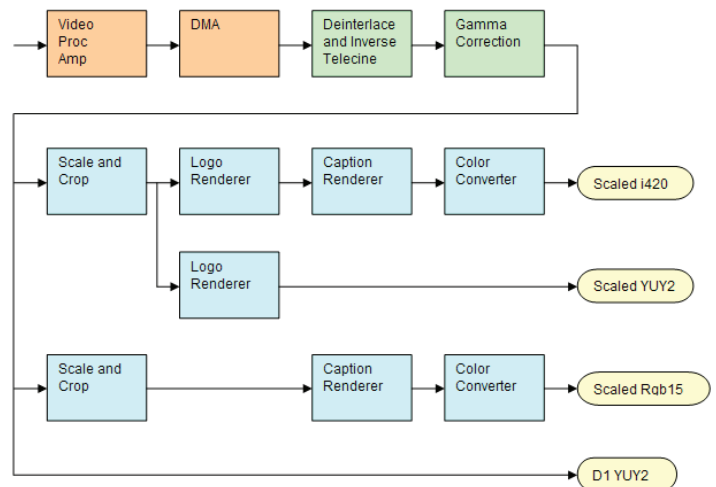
Video Proc Amp

DMA

Deinterlace and Inverse Telecine

Gamma Correction

Scale and Crop

Logo Renderer

Caption Renderer

Color Converter

Scaled i420

Logo Renderer

Scaled YUY2

Scale and Crop

Caption Renderer

Color Converter

Scaled Rgb15

D1 YUY2